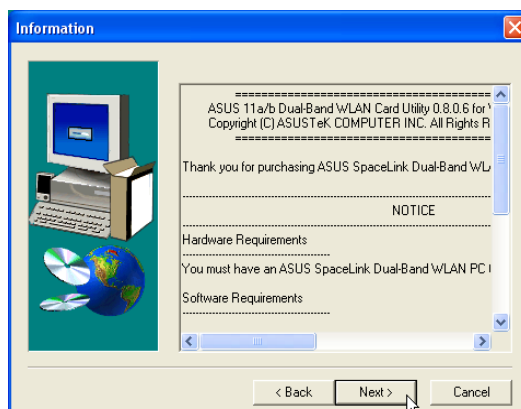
Information

==========================================
ASUS 11a/b Dual-Band WLAN Card Utility 0.8.0.6 for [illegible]
Copyright (C) ASUSTeK COMPUTER INC. All Rights R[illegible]
==========================================

Thank you for purchasing ASUS SpaceLink Dual-Band WL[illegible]

NOTICE

Hardware Requirements

You must have an ASUS SpaceLink Dual-Band WLAN PC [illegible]

Software Requirements

< Back  Next >  Cancel